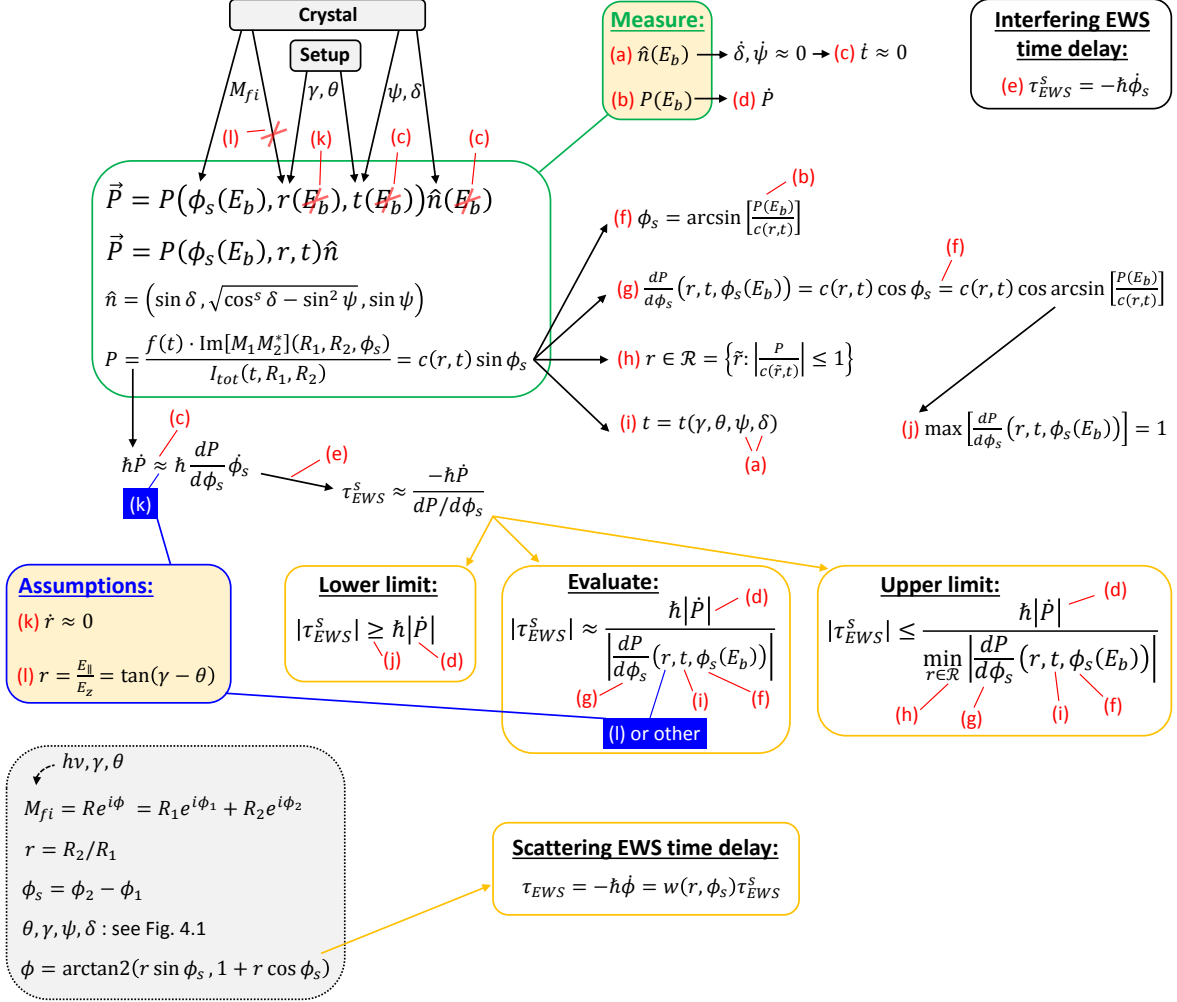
Crystal

Setup

$M_{fi}$

$\gamma, \theta$

$\psi, \delta$

(l) (k) (c) (c)

Measure:

(a) $\hat{n}(E_b) \rightarrow \dot{\delta}, \dot{\psi} \approx 0 \rightarrow$ (c) $\dot{t} \approx 0$

(b) $P(E_b) \rightarrow$ (d) $\dot{P}$

Interfering EWS time delay:

(e) $\tau^s_{EWS} = -\hbar\dot{\phi}_s$

$\vec{P} = P\big(\phi_s(E_b), r(E_b), t(E_b)\big)\hat{n}(E_b)$

$\vec{P} = P(\phi_s(E_b), r, t)\hat{n}$

$\hat{n} = \left(\sin\delta, \sqrt{\cos^s\delta - \sin^2\psi}, \sin\psi\right)$

$P = \frac{f(t)\cdot \mathrm{Im}[M_1 M_2^*](R_1, R_2, \phi_s)}{I_{tot}(t, R_1, R_2)} = c(r,t)\sin\phi_s$

(b)

(f) $\phi_s = \arcsin\left[\frac{P(E_b)}{c(r,t)}\right]$

(f)

(g) $\frac{dP}{d\phi_s}\big(r,t,\phi_s(E_b)\big) = c(r,t)\cos\phi_s = c(r,t)\cos\arcsin\left[\frac{P(E_b)}{c(r,t)}\right]$

(h) $r \in \mathcal{R} = \left\{\tilde{r}: \left|\frac{P}{c(\tilde{r},t)}\right| \leq 1\right\}$

(i) $t = t(\gamma, \theta, \psi, \delta)$

(a)

(j) $\max\left[\frac{dP}{d\phi_s}\big(r,t,\phi_s(E_b)\big)\right] = 1$

(c)

$\hbar\dot{P} \approx \hbar\frac{dP}{d\phi_s}\dot{\phi}_s$

(e)

$\tau^s_{EWS} \approx \frac{-\hbar\dot{P}}{dP/d\phi_s}$

(k)

Assumptions:

(k) $\dot{r} \approx 0$

(l) $r = \frac{E_\parallel}{E_z} = \tan(\gamma - \theta)$

Lower limit:

$|\tau^s_{EWS}| \geq \hbar|\dot{P}|$

(j) (d)

Evaluate:

$|\tau^s_{EWS}| \approx \frac{\hbar|\dot{P}|}{\left|\frac{dP}{d\phi_s}\big(r,t,\phi_s(E_b)\big)\right|}$

(d) (g) (i) (f)

(l) or other

Upper limit:

$|\tau^s_{EWS}| \leq \frac{\hbar|\dot{P}|}{\min\limits_{r\in\mathcal{R}}\left|\frac{dP}{d\phi_s}\big(r,t,\phi_s(E_b)\big)\right|}$

(d) (h) (g) (i) (f)

$h\nu, \gamma, \theta$

$M_{fi} = Re^{i\phi} = R_1e^{i\phi_1} + R_2e^{i\phi_2}$

$r = R_2/R_1$

$\phi_s = \phi_2 - \phi_1$

$\theta, \gamma, \psi, \delta$ : see Fig. 4.1

$\phi = \mathrm{arctan2}(r\sin\phi_s, 1 + r\cos\phi_s)$

Scattering EWS time delay:

$\tau_{EWS} = -\hbar\dot{\phi} = w(r, \phi_s)\tau^s_{EWS}$